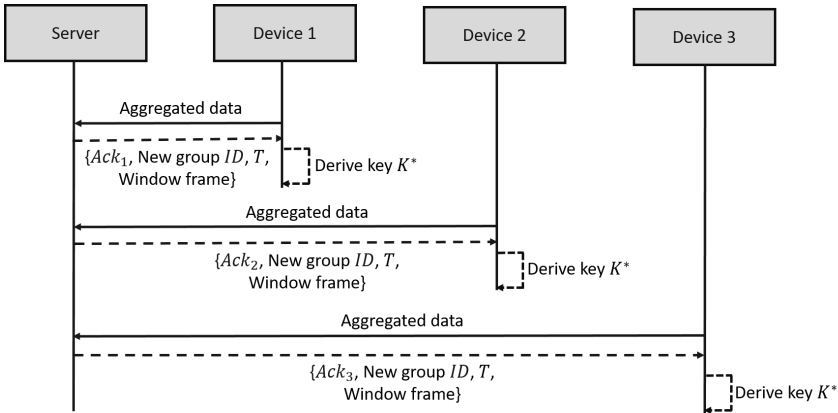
Server

Device 1

Device 2

Device 3

Aggregated data

$\{Ack_1$, New group $ID$, $T$, Window frame$\}$

Derive key $K^*$

Aggregated data

$\{Ack_2$, New group $ID$, $T$, Window frame$\}$

Derive key $K^*$

Aggregated data

$\{Ack_3$, New group $ID$, $T$, Window frame$\}$

Derive key $K^*$